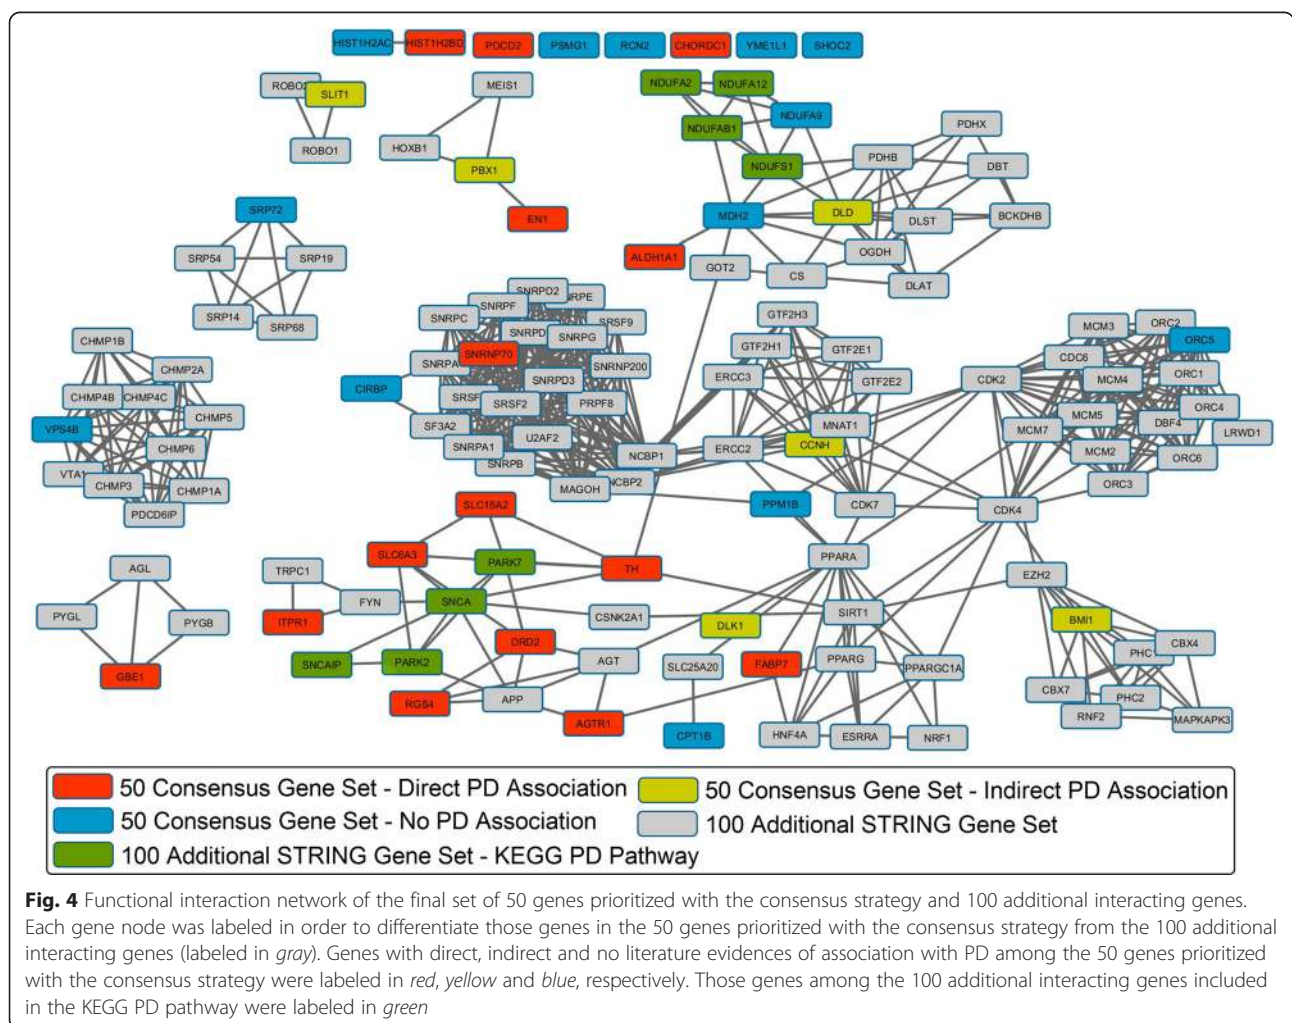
HIST1H2AC HIST1H2BD PDCD2 PSMG1 RCN2 CHORDC1 YME1L1 SHOC2

ROBO2 SLIT1 ROBO1

MEIS1 HOXB1 PBX1 EN1

NDUFA2 NDUFA12 NDUFA9 NDUFAB1 NDUFS1 PDHX PDHB DBT MDH2 DLD DLST BCKDHB ALDH1A1 GOT2 CS OGDH DLAT

SRP72 SRP54 SRP19 SRP14 SRP68

CHMP1B CHMP2A CHMP4B CHMP4C CHMP5 VPS4B CHMP6 VTA1 CHMP3 CHMP1A PDCD6IP

SNRPD2 SNRPE SNRPF SNRPC SNRPD SRSF9 SNRPG SNRPA SNRNP70 SNRNP200 CIRBP SNRPD3 SRSF SRSF2 PRPF8 SF3A2 U2AF2 SNRPA1 SNRPB NCBP1 NCBP2 MAGOH

GTF2H3 GTF2H1 GTF2E1 ERCC3 GTF2E2 MNAT1 ERCC2 CCNH PPM1B CDK7

MCM3 ORC2 ORC5 CDC6 MCM4 ORC1 CDK2 ORC4 MCM5 DBF4 MCM7 LRWD1 MCM2 ORC6 ORC3 CDK4

AGL PYGL PYGB GBE1

SLC18A2 SLC6A3 PARK7 TH TRPC1 FYN SNCA ITPR1 CSNK2A1 DRD2 SNCAIP PARK2 AGT RGS4 APP AGTR1

PPARA SIRT1 DLK1 SLC25A20 FABP7 PPARG PPARGC1A CPT1B HNF4A ESRRA NRF1

EZH2 BMI1 CBX4 PHC CBX7 PHC2 RNF2 MAPKAPK3

50 Consensus Gene Set - Direct PD Association
50 Consensus Gene Set - Indirect PD Association
50 Consensus Gene Set - No PD Association
100 Additional STRING Gene Set
100 Additional STRING Gene Set - KEGG PD Pathway

**Fig. 4** Functional interaction network of the final set of 50 genes prioritized with the consensus strategy and 100 additional interacting genes. Each gene node was labeled in order to differentiate those genes in the 50 genes prioritized with the consensus strategy from the 100 additional interacting genes (labeled in *gray*). Genes with direct, indirect and no literature evidences of association with PD among the 50 genes prioritized with the consensus strategy were labeled in *red*, *yellow* and *blue*, respectively. Those genes among the 100 additional interacting genes included in the KEGG PD pathway were labeled in *green*